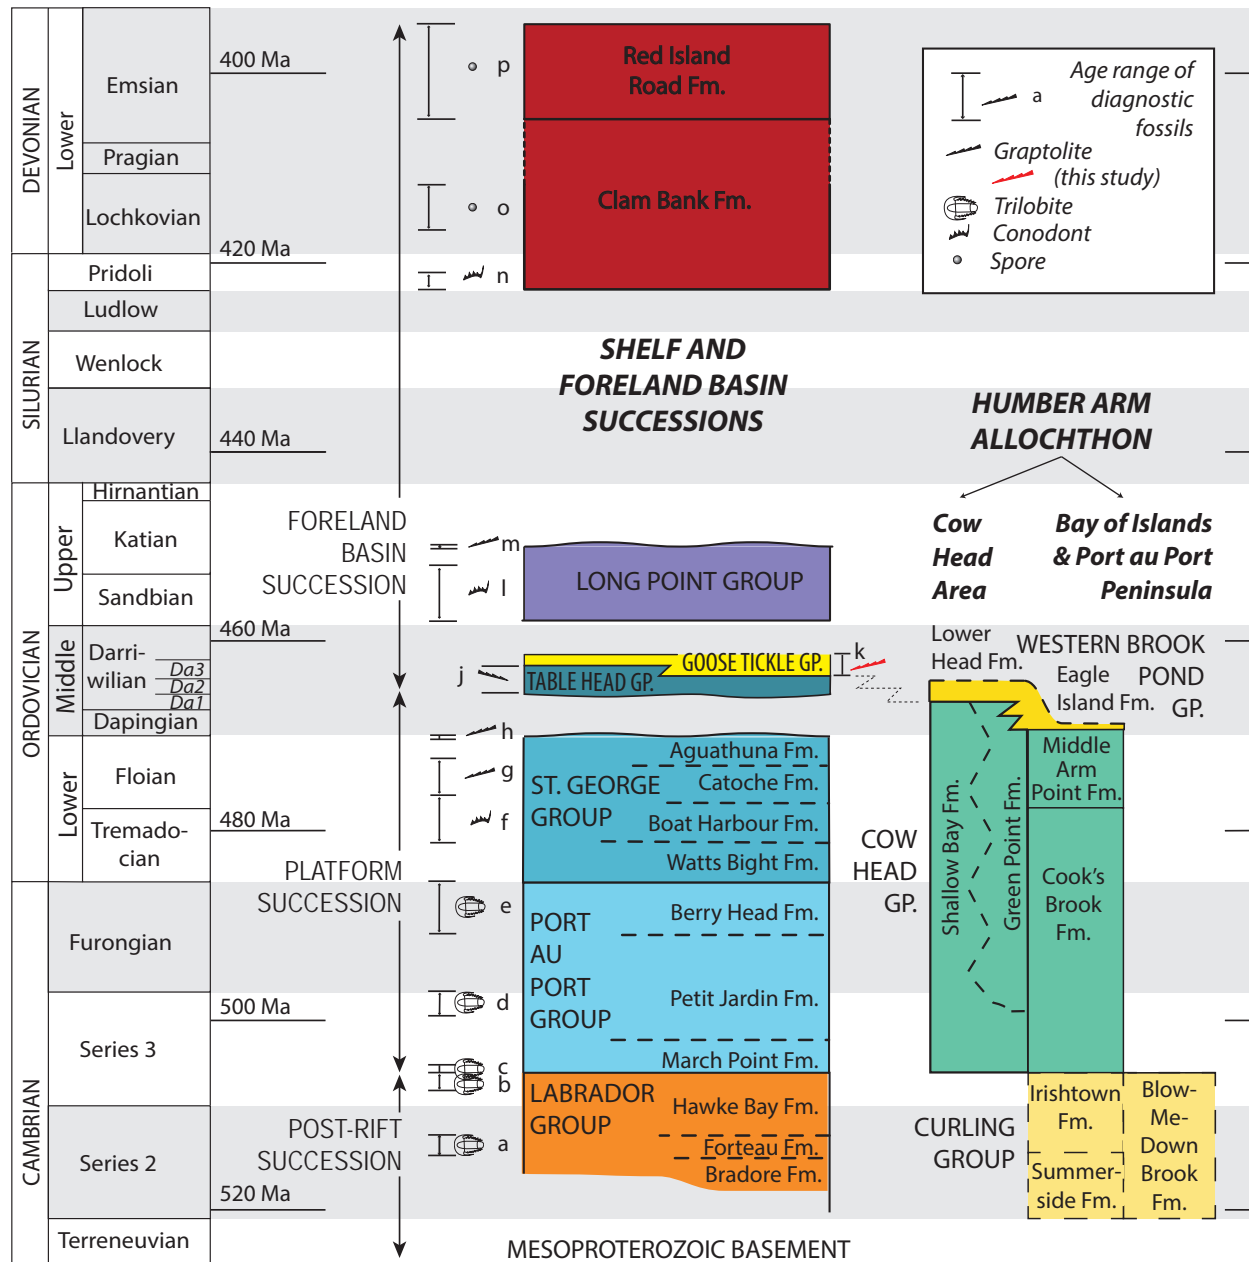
DEVONIAN
Lower
Emsian
Pragian
Lochkovian
SILURIAN
Pridoli
Ludlow
Wenlock
Llandovery
ORDOVICIAN
Upper
Hirnantian
Katian
Sandbian
Middle
Darri-wilian
Da3
Da2
Da1
Dapingian
Lower
Floian
Tremado-cian
CAMBRIAN
Furongian
Series 3
Series 2
Terreneuvian

400 Ma
420 Ma
440 Ma
460 Ma
480 Ma
500 Ma
520 Ma

p
o
n
m
l
k
j
h
g
f
e
d
c
b
a

Red Island Road Fm.
Clam Bank Fm.

SHELF AND FORELAND BASIN SUCCESSIONS

FORELAND BASIN SUCCESSION
LONG POINT GROUP
GOOSE TICKLE GP.
TABLE HEAD GP.

PLATFORM SUCCESSION
ST. GEORGE GROUP
Aguathuna Fm.
Catoche Fm.
Boat Harbour Fm.
Watts Bight Fm.
PORT AU PORT GROUP
Berry Head Fm.
Petit Jardin Fm.
March Point Fm.

POST-RIFT SUCCESSION
LABRADOR GROUP
Hawke Bay Fm.
Forteau Fm.
Bradore Fm.

MESOPROTEROZOIC BASEMENT

Age range of diagnostic fossils
a
Graptolite
(this study)
Trilobite
Conodont
Spore

HUMBER ARM ALLOCHTHON
Cow Head Area
Bay of Islands & Port au Port Peninsula
Lower Head Fm.
WESTERN BROOK POND GP.
Eagle Island Fm.
Middle Arm Point Fm.
Shallow Bay Fm.
Green Point Fm.
Cook's Brook Fm.
COW HEAD GP.
CURLING GROUP
Irishtown Fm.
Summer-side Fm.
Blow-Me-Down Brook Fm.